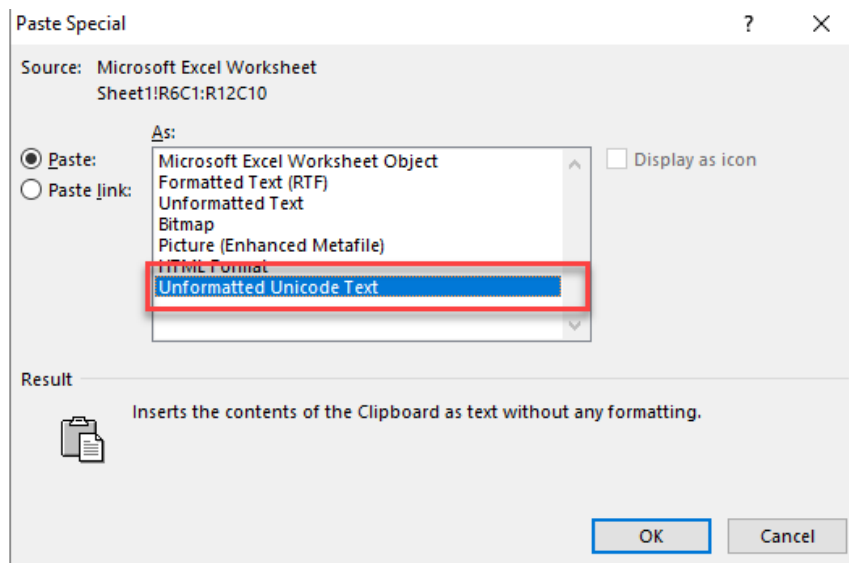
Paste Special

?

X

Source: Microsoft Excel Worksheet
Sheet1!R6C1:R12C10

As:

Paste:

Paste link:

Microsoft Excel Worksheet Object
Formatted Text (RTF)
Unformatted Text
Bitmap
Picture (Enhanced Metafile)
HTML Format
Unformatted Unicode Text

Display as icon

Result

Inserts the contents of the Clipboard as text without any formatting.

OK

Cancel